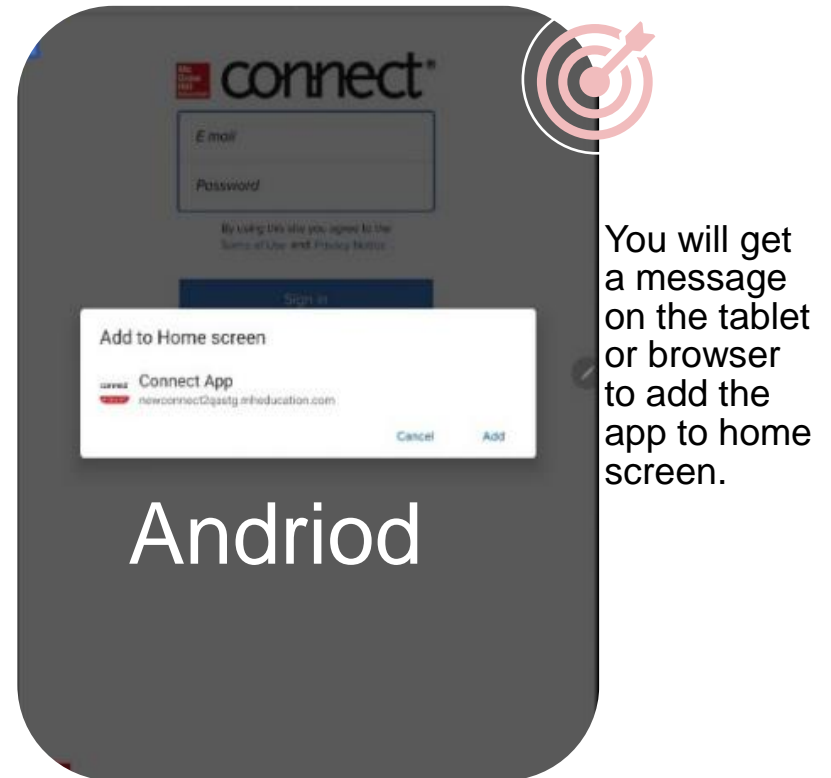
Mc Graw Hill connect®

E mail

Password

By using this site you agree to the Terms of Use and Privacy Notice

Sign in

Add to Home screen

connect Connect App
newconnect2qastg.mheducation.com

Cancel Add

Andriod

You will get a message on the tablet or browser to add the app to home screen.